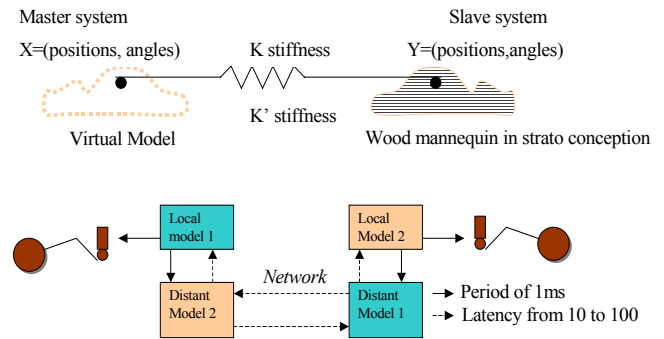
Master system

Slave system

X=(positions, angles)

K stiffness

Y=(positions,angles)

K' stiffness

Virtual Model

Wood mannequin in strato conception

Local model 1

Local Model 2

Network

Distant Model 2

Distant Model 1

→ Period of 1ms

⇢ Latency from 10 to 100